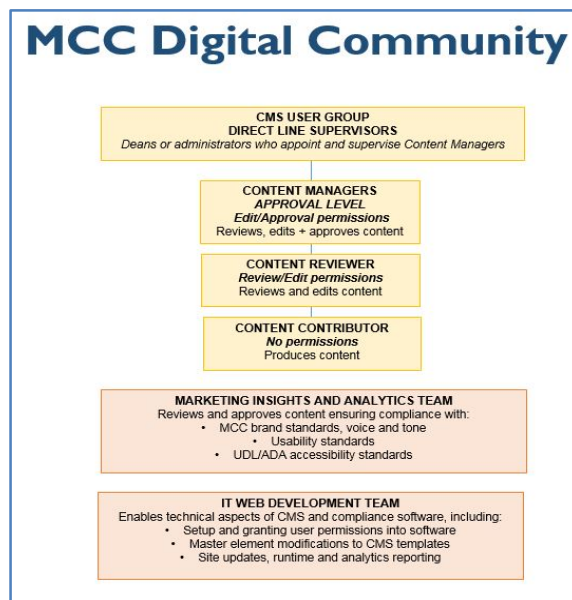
MCC Digital Community

CMS USER GROUP
DIRECT LINE SUPERVISORS
Deans or administrators who appoint and supervise Content Managers

CONTENT MANAGERS
APPROVAL LEVEL
Edit/Approval permissions
Reviews, edits + approves content

CONTENT REVIEWER
Review/Edit permissions
Reviews and edits content

CONTENT CONTRIBUTOR
No permissions
Produces content

MARKETING INSIGHTS AND ANALYTICS TEAM
Reviews and approves content ensuring compliance with:
• MCC brand standards, voice and tone
• Usability standards
• UDL/ADA accessibility standards

IT WEB DEVELOPMENT TEAM
Enables technical aspects of CMS and compliance software, including:
• Setup and granting user permissions into software
• Master element modifications to CMS templates
• Site updates, runtime and analytics reporting